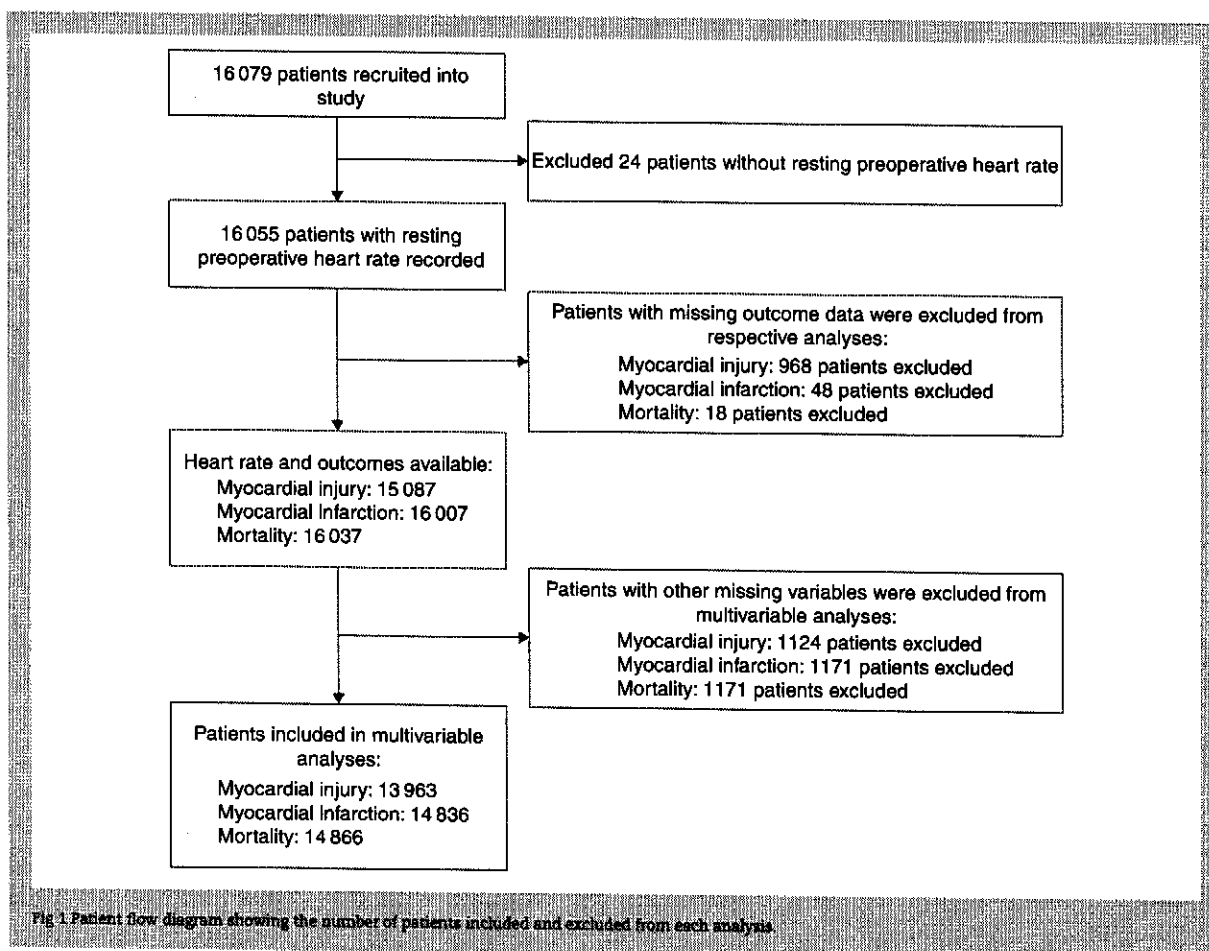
16 079 patients recruited into study

Excluded 24 patients without resting preoperative heart rate

16 055 patients with resting preoperative heart rate recorded

Patients with missing outcome data were excluded from respective analyses:
Myocardial injury: 968 patients excluded
Myocardial infarction: 48 patients excluded
Mortality: 18 patients excluded

Heart rate and outcomes available:
Myocardial injury: 15 087
Myocardial Infarction: 16 007
Mortality: 16 037

Patients with other missing variables were excluded from multivariable analyses:
Myocardial injury: 1124 patients excluded
Myocardial infarction: 1171 patients excluded
Mortality: 1171 patients excluded

Patients included in multivariable analyses:
Myocardial injury: 13 963
Myocardial Infarction: 14 836
Mortality: 14 866

Fig 1 Patient flow diagram showing the number of patients included and excluded from each analysis